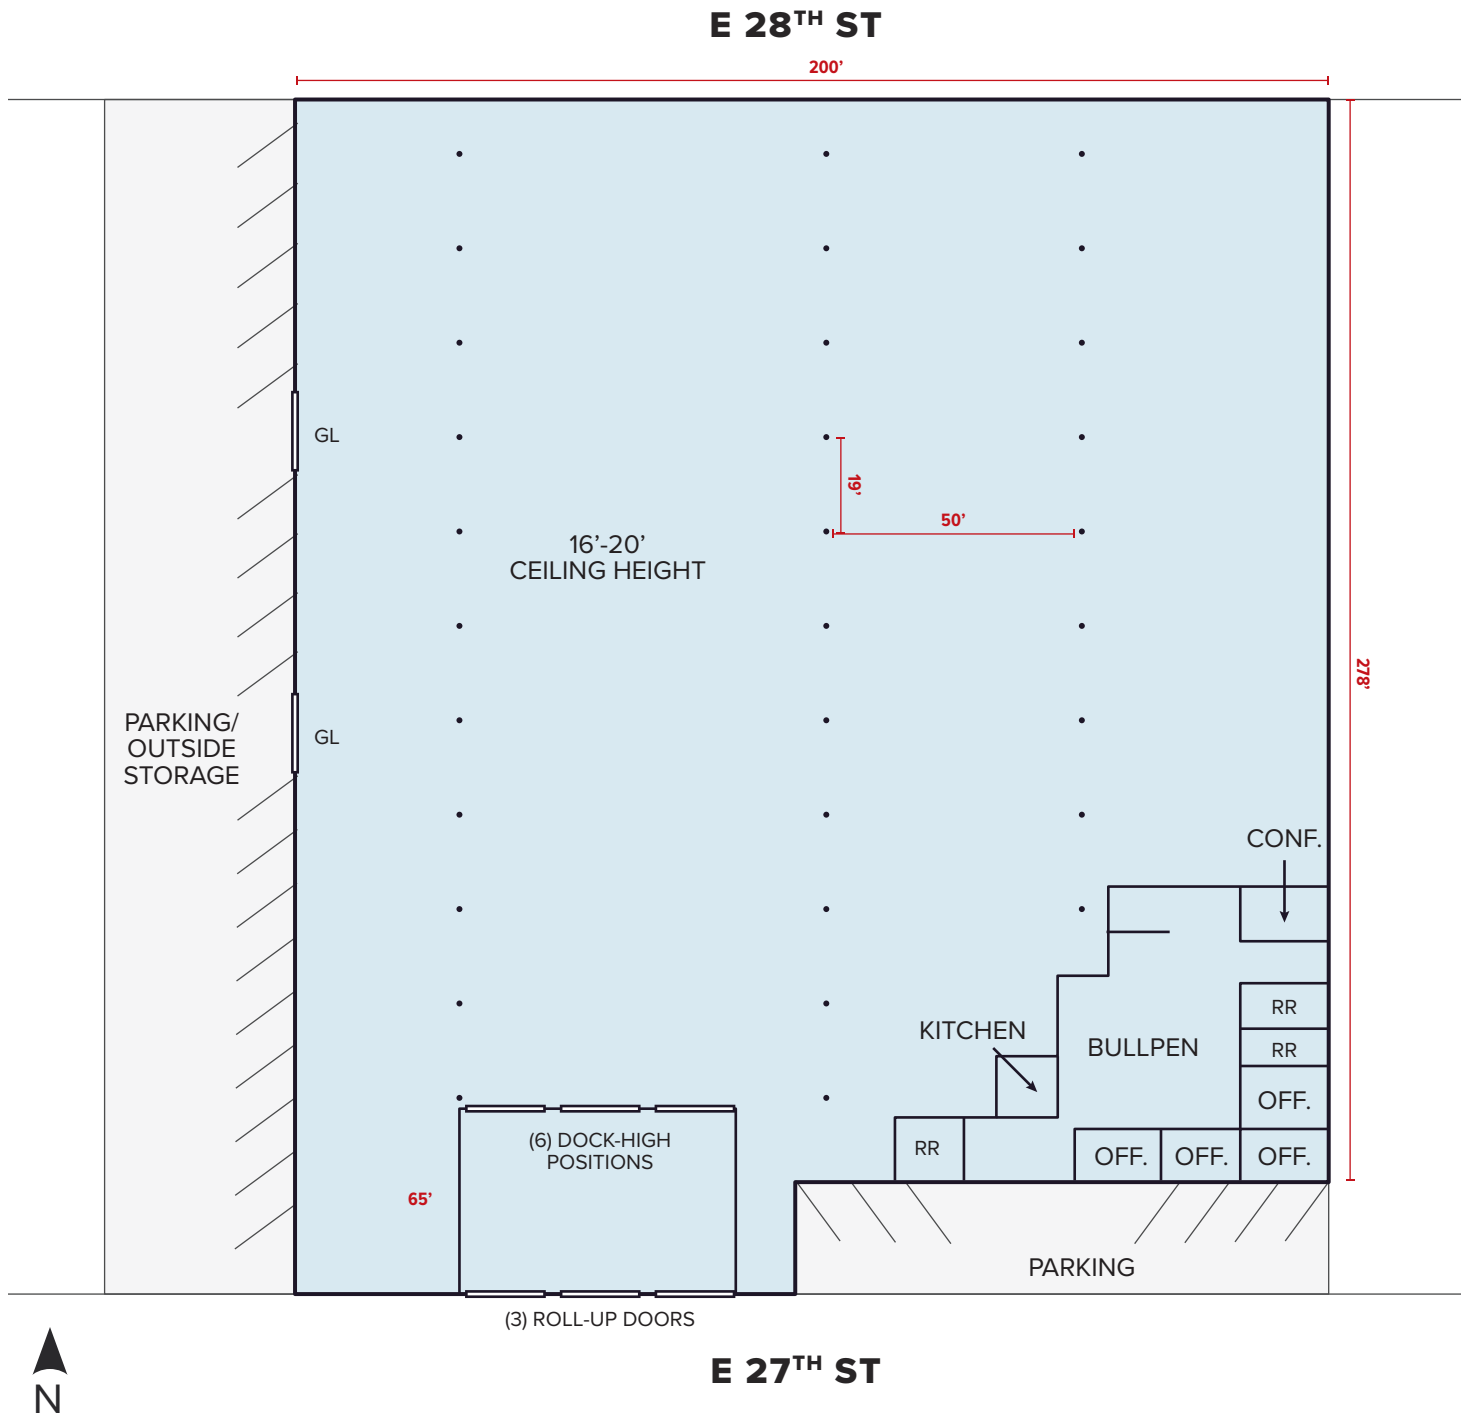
E 28$^{TH}$ ST

200’

GL

19’

50’

16’-20’
CEILING HEIGHT

278’

PARKING/
OUTSIDE
STORAGE

GL

CONF.

RR

KITCHEN

BULLPEN

RR

OFF.

(6) DOCK-HIGH
POSITIONS

RR

OFF.

OFF.

OFF.

65’

PARKING

(3) ROLL-UP DOORS

N

E 27$^{TH}$ ST